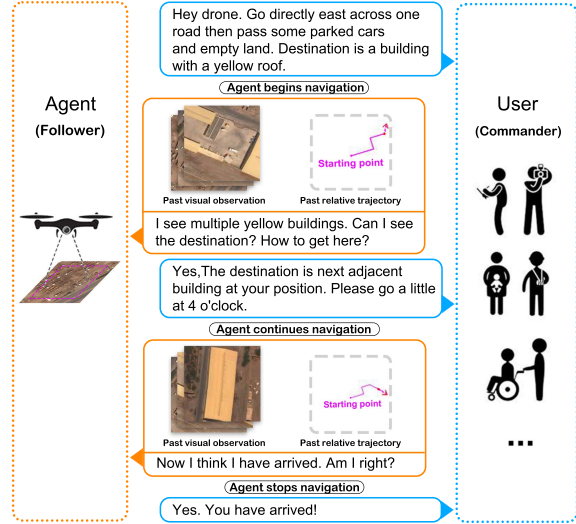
Agent
(Follower)

Hey drone. Go directly east across one road then pass some parked cars and empty land. Destination is a building with a yellow roof.

Agent begins navigation

Starting point

Past visual observation

Past relative trajectory

I see multiple yellow buildings. Can I see the destination? How to get here?

Yes,The destination is next adjacent building at your position. Please go a little at 4 o'clock.

Agent continues navigation

Starting point

Past visual observation

Past relative trajectory

Now I think I have arrived. Am I right?

Agent stops navigation

Yes. You have arrived!

User
(Commander)

...